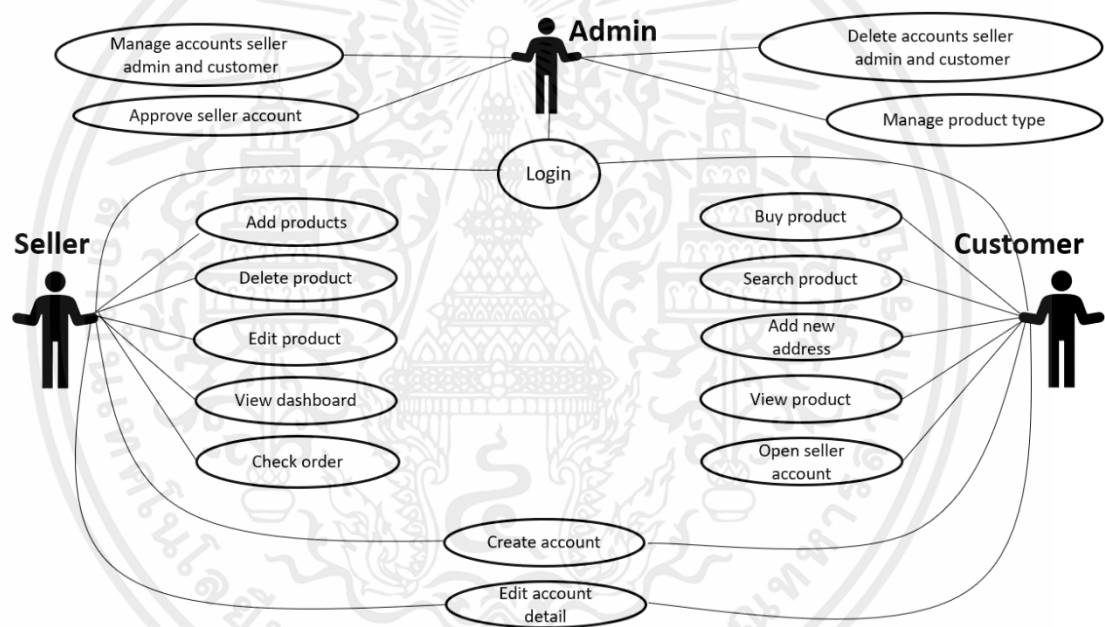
Admin

Manage accounts seller admin and customer

Approve seller account

Delete accounts seller admin and customer

Manage product type

Login

Seller

Add products

Delete product

Edit product

View dashboard

Check order

Customer

Buy product

Search product

Add new address

View product

Open seller account

Create account

Edit account detail